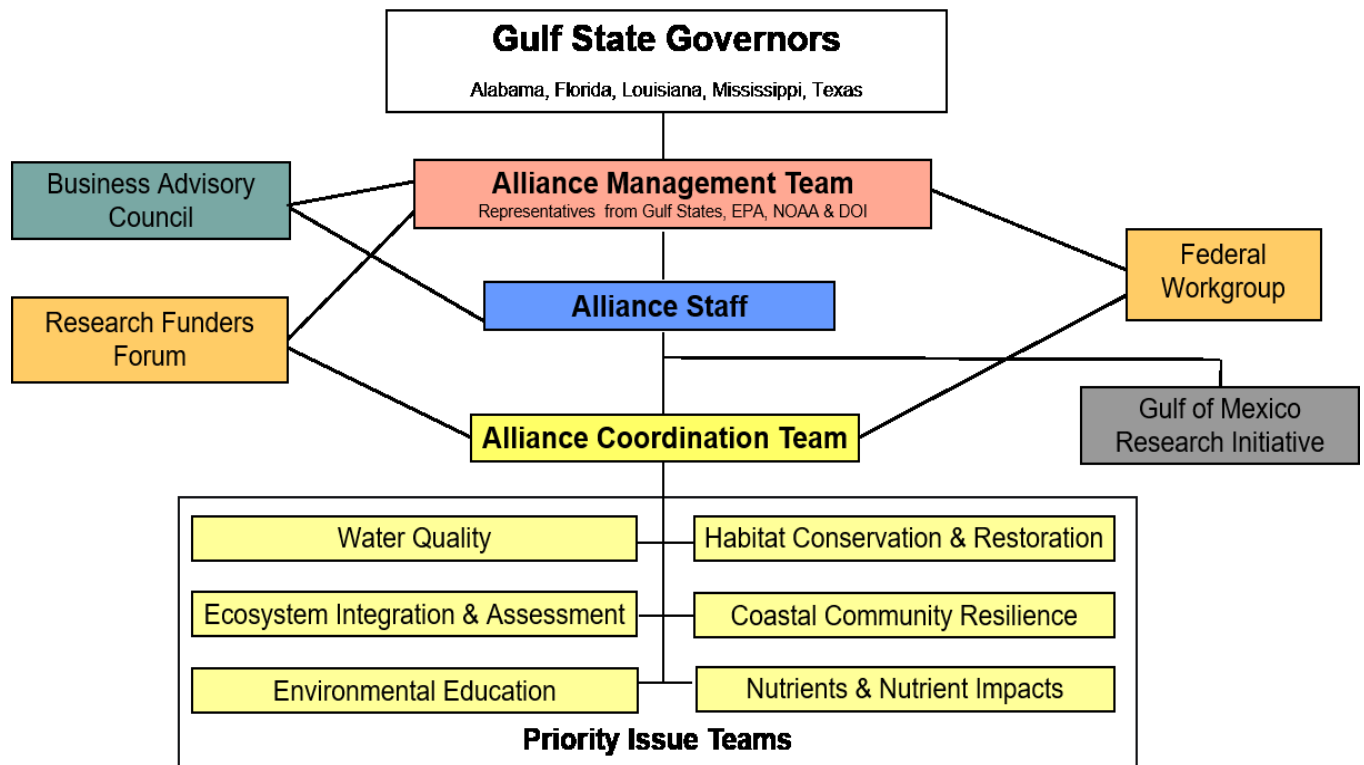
Gulf State Governors
Alabama, Florida, Louisiana, Mississippi, Texas

Business Advisory Council

Alliance Management Team
Representatives from Gulf States, EPA, NOAA & DOI

Federal Workgroup

Alliance Staff

Research Funders Forum

Gulf of Mexico Research Initiative

Alliance Coordination Team

Water Quality

Habitat Conservation & Restoration

Ecosystem Integration & Assessment

Coastal Community Resilience

Environmental Education

Nutrients & Nutrient Impacts

Priority Issue Teams